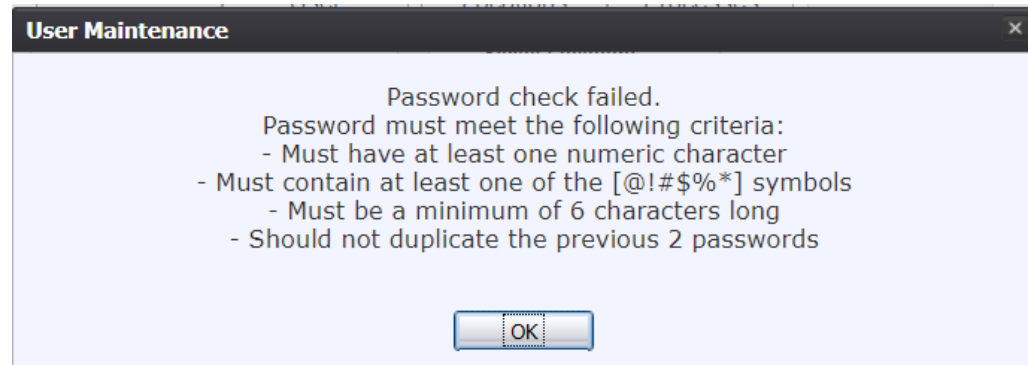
User Maintenance ×

Password check failed.
Password must meet the following criteria:
- Must have at least one numeric character
- Must contain at least one of the [@!#$%*] symbols
- Must be a minimum of 6 characters long
- Should not duplicate the previous 2 passwords

OK